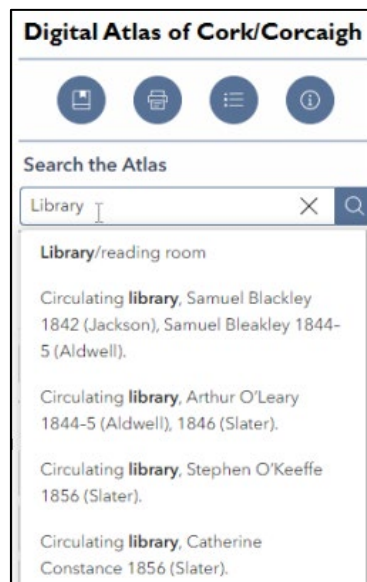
Digital Atlas of Cork/Corcaigh

Search the Atlas

Library

Library/reading room

Circulating library, Samuel Blackley 1842 (Jackson), Samuel Bleakley 1844-5 (Aldwell).

Circulating library, Arthur O'Leary 1844-5 (Aldwell), 1846 (Slater).

Circulating library, Stephen O'Keeffe 1856 (Slater).

Circulating library, Catherine Constance 1856 (Slater).